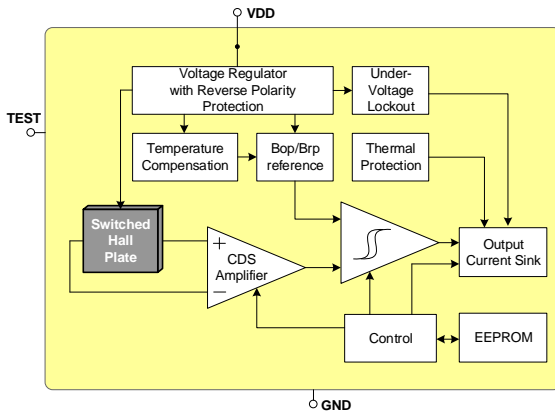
VDD

TEST

Voltage Regulator with Reverse Polarity Protection

Under-Voltage Lockout

Temperature Compensation

Bop/Brp reference

Thermal Protection

Switched Hall Plate

+

CDS Amplifier

−

Output Current Sink

Control

EEPROM

GND